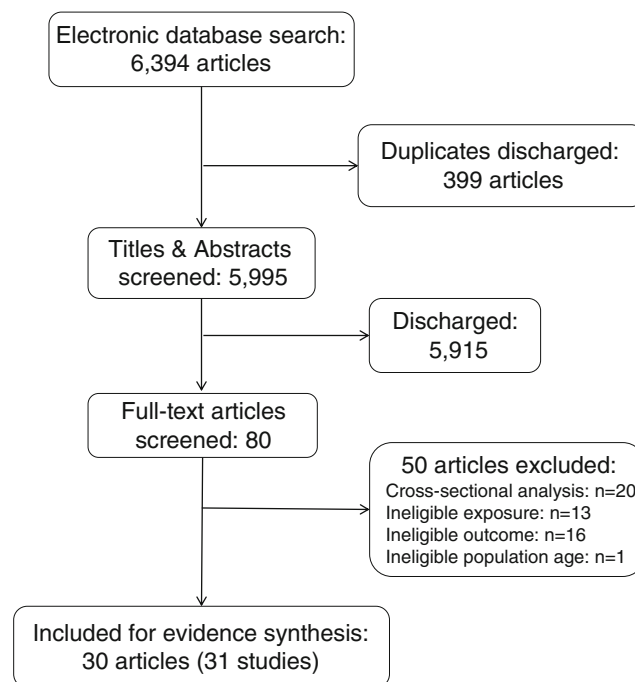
Electronic database search:
6,394 articles

Duplicates discharged:
399 articles

Titles & Abstracts
screened: 5,995

Discharged:
5,915

Full-text articles
screened: 80

50 articles excluded:
Cross-sectional analysis: n=20
Ineligible exposure: n=13
Ineligible outcome: n=16
Ineligible population age: n=1

Included for evidence synthesis:
30 articles (31 studies)